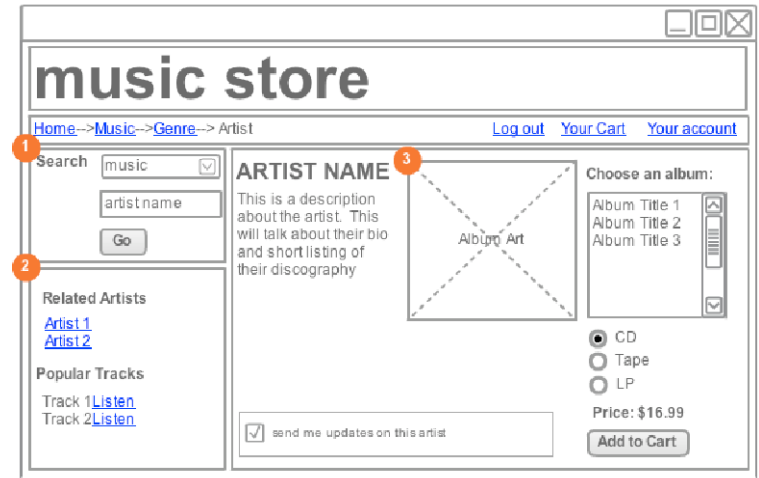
music store

Home-->Music-->Genre--> Artist

Log out Your Cart Your account

1

Search music

artist name

Go

2

Related Artists

Artist 1
Artist 2

Popular Tracks

Track 1Listen
Track 2Listen

ARTIST NAME

This is a description about the artist. This will talk about their bio and short listing of their discography

3

Album Art

Choose an album:

Album Title 1
Album Title 2
Album Title 3

CD
Tape
LP

Price: $16.99

Add to Cart

send me updates on this artist